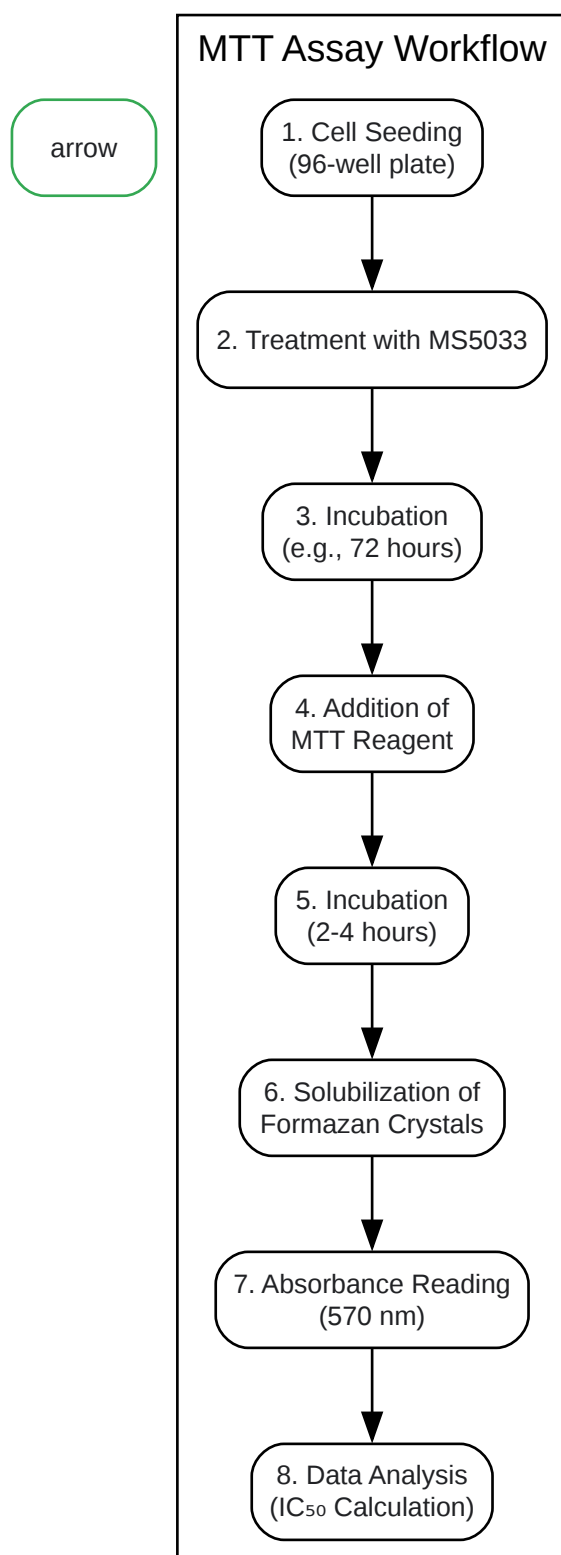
arrow

MTT Assay Workflow

1. Cell Seeding (96-well plate)

2. Treatment with MS5033

3. Incubation (e.g., 72 hours)

4. Addition of MTT Reagent

5. Incubation (2-4 hours)

6. Solubilization of Formazan Crystals

7. Absorbance Reading (570 nm)

8. Data Analysis ($IC_{50}$ Calculation)